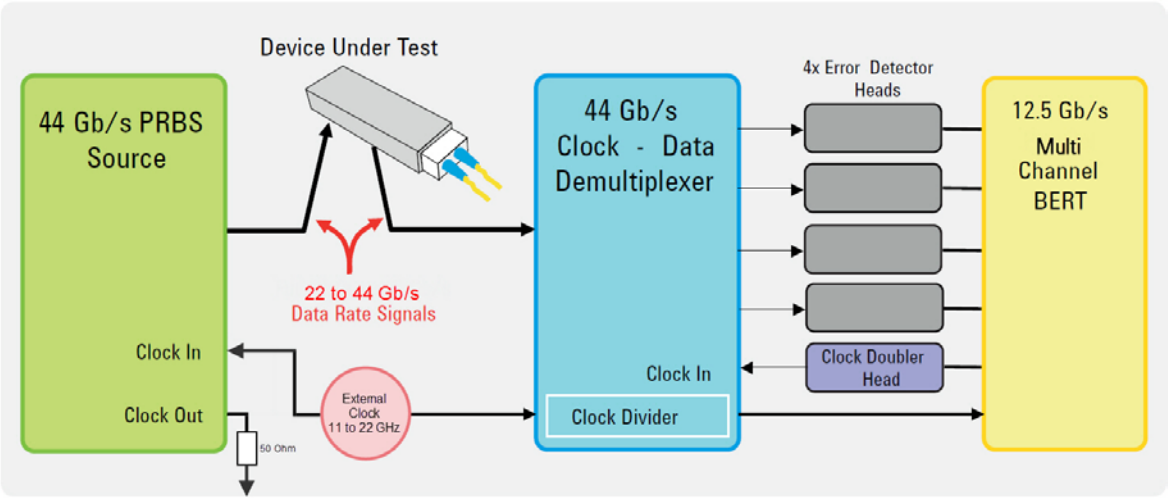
Device Under Test

44 Gb/s PRBS Source

Clock In

Clock Out

50 Ohm

22 to 44 Gb/s
Data Rate Signals

External Clock
11 to 22 GHz

44 Gb/s
Clock - Data
Demultiplexer

Clock In

Clock Divider

4x Error Detector Heads

Clock Doubler Head

12.5 Gb/s
Multi Channel BERT